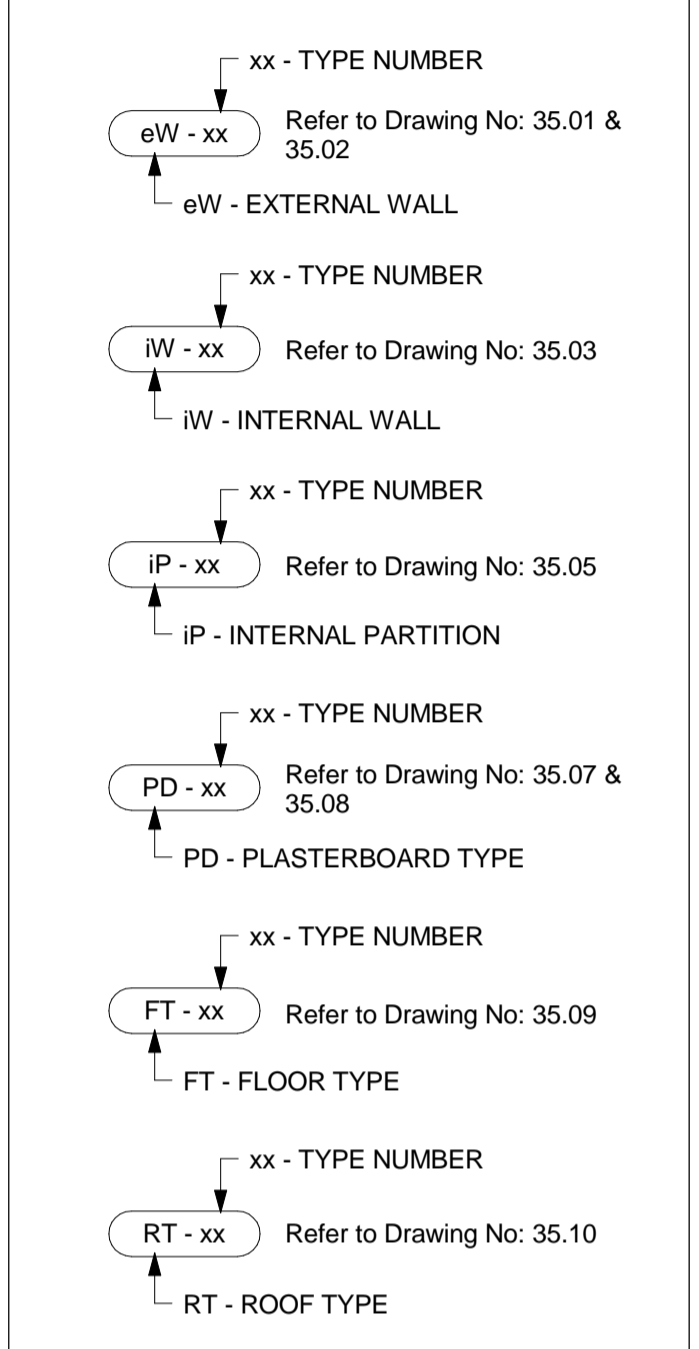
xx - TYPE NUMBER

eW - xx

Refer to Drawing No: 35.01 & 35.02

eW - EXTERNAL WALL

xx - TYPE NUMBER

iW - xx

Refer to Drawing No: 35.03

iW - INTERNAL WALL

xx - TYPE NUMBER

iP - xx

Refer to Drawing No: 35.05

iP - INTERNAL PARTITION

xx - TYPE NUMBER

PD - xx

Refer to Drawing No: 35.07 & 35.08

PD - PLASTERBOARD TYPE

xx - TYPE NUMBER

FT - xx

Refer to Drawing No: 35.09

FT - FLOOR TYPE

xx - TYPE NUMBER

RT - xx

Refer to Drawing No: 35.10

RT - ROOF TYPE